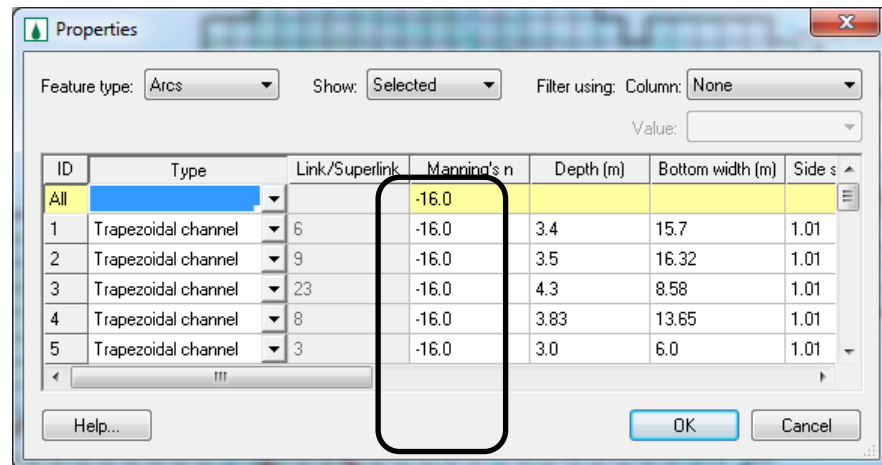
Properties

Feature type: Arcs Show: Selected Filter using: Column: None

Value:

| ID | Type | Link/Superlink | Manning's n | Depth (m) | Bottom width (m) | Side s |
|---|---|---|---|---|---|---|
| All | | | -16.0 | | | |
| 1 | Trapezoidal channel | 6 | -16.0 | 3.4 | 15.7 | 1.01 |
| 2 | Trapezoidal channel | 9 | -16.0 | 3.5 | 16.32 | 1.01 |
| 3 | Trapezoidal channel | 23 | -16.0 | 4.3 | 8.58 | 1.01 |
| 4 | Trapezoidal channel | 8 | -16.0 | 3.83 | 13.65 | 1.01 |
| 5 | Trapezoidal channel | 3 | -16.0 | 3.0 | 6.0 | 1.01 |

Help... OK Cancel